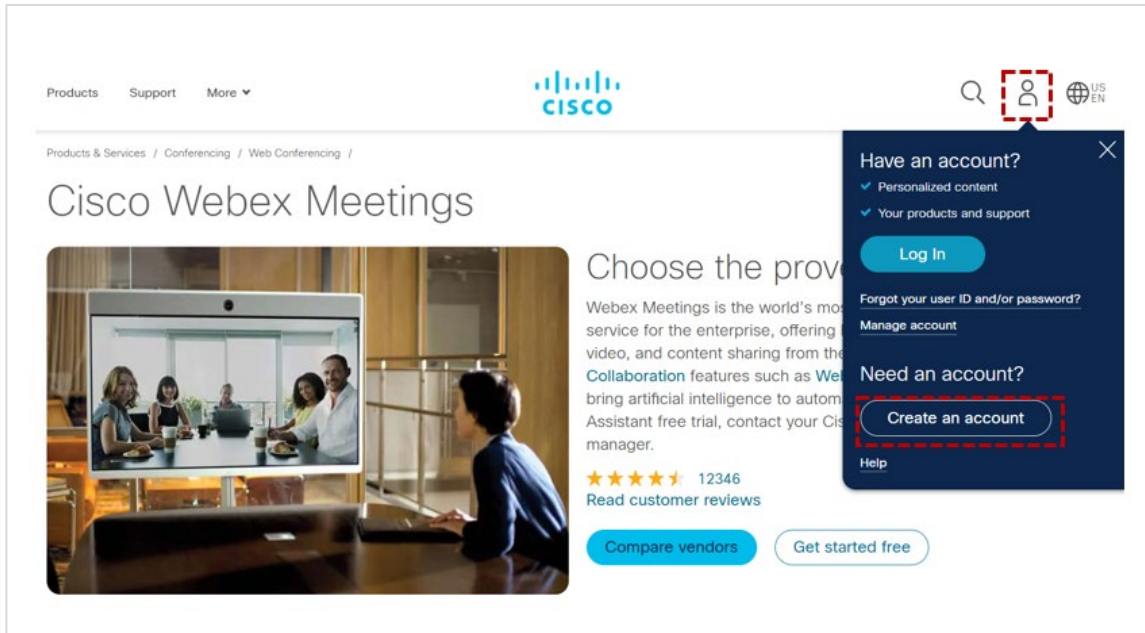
Products Support More

CISCO

US EN

Products & Services / Conferencing / Web Conferencing /

Cisco Webex Meetings

Choose the prov

Webex Meetings is the world's mos service for the enterprise, offering video, and content sharing from the Collaboration features such as Wel bring artificial intelligence to autom Assistant free trial, contact your Cis manager.

12346
Read customer reviews

Compare vendors

Get started free

Have an account?
Personalized content
Your products and support

Log In

Forgot your user ID and/or password?
Manage account

Need an account?

Create an account

Help